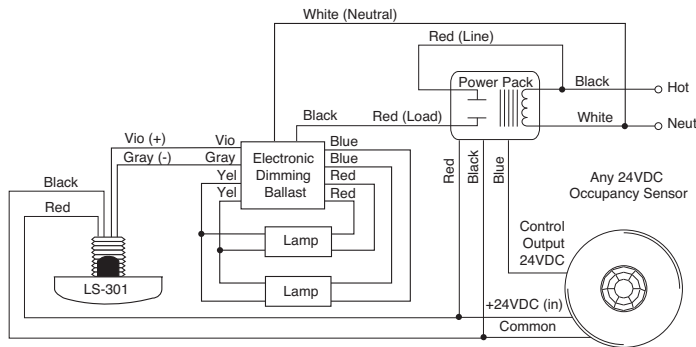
White (Neutral)

Red (Line)

Power Pack

Black

Hot

White

Neut

Black

Red (Load)

Vio (+)

Gray (-)

Vio

Gray

Yel

Yel

Electronic Dimming Ballast

Blue

Blue

Red

Red

Red

Black

Blue

Any 24VDC Occupancy Sensor

Black

Red

Lamp

Lamp

LS-301

Control Output 24VDC

+24VDC (in)

Common